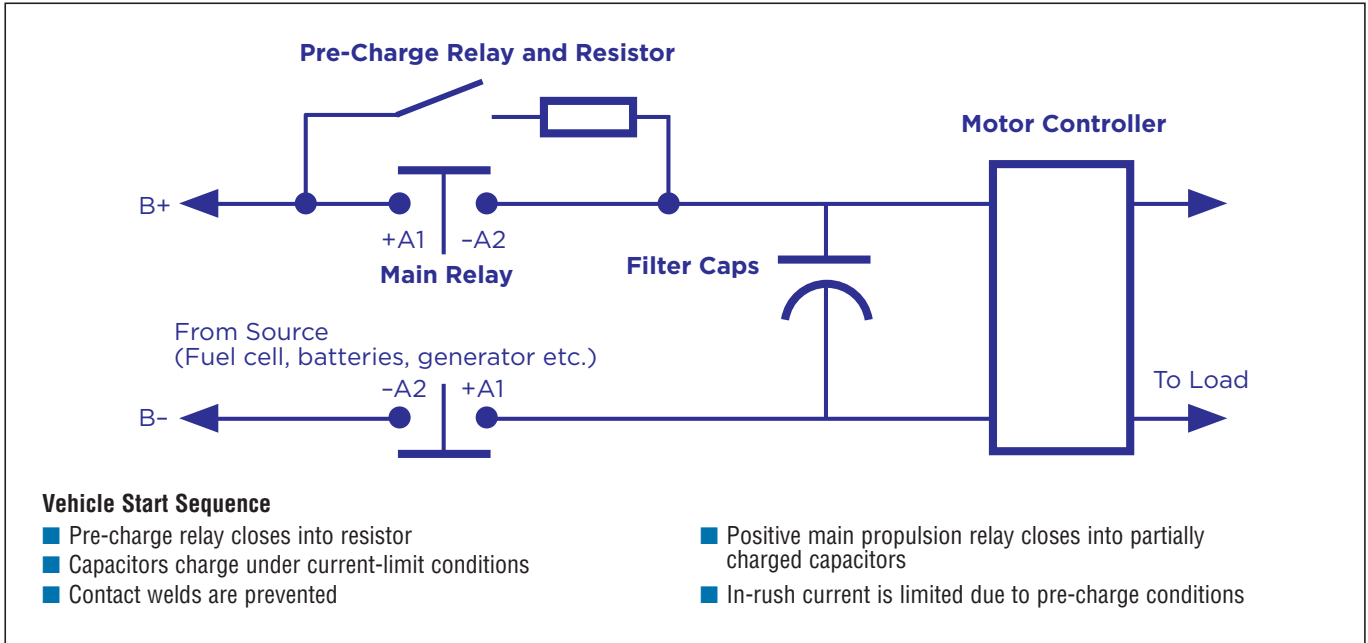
Pre-Charge Relay and Resistor

Motor Controller

B+

+A1 –A2

Main Relay

Filter Caps

From Source
(Fuel cell, batteries, generator etc.)

–A2 +A1

B–

To Load

Vehicle Start Sequence

■ Pre-charge relay closes into resistor
■ Capacitors charge under current-limit conditions
■ Contact welds are prevented

■ Positive main propulsion relay closes into partially charged capacitors
■ In-rush current is limited due to pre-charge conditions